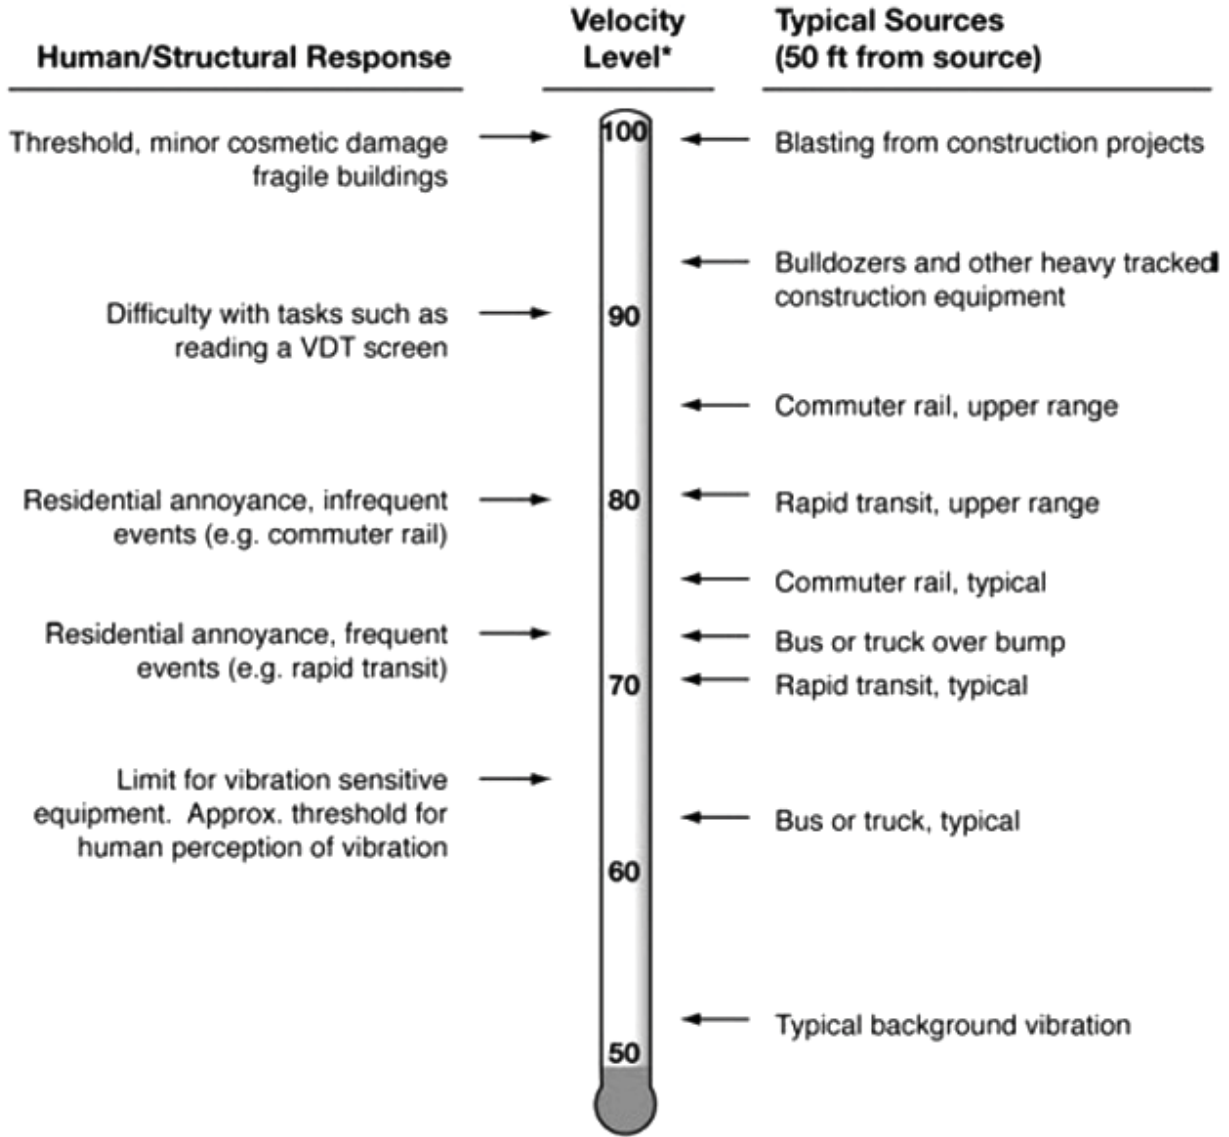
Human/Structural Response

Threshold, minor cosmetic damage fragile buildings

Difficulty with tasks such as reading a VDT screen

Residential annoyance, infrequent events (e.g. commuter rail)

Residential annoyance, frequent events (e.g. rapid transit)

Limit for vibration sensitive equipment. Approx. threshold for human perception of vibration

Velocity Level*

100

90

80

70

60

50

Typical Sources (50 ft from source)

Blasting from construction projects

Bulldozers and other heavy tracked construction equipment

Commuter rail, upper range

Rapid transit, upper range

Commuter rail, typical

Bus or truck over bump

Rapid transit, typical

Bus or truck, typical

Typical background vibration